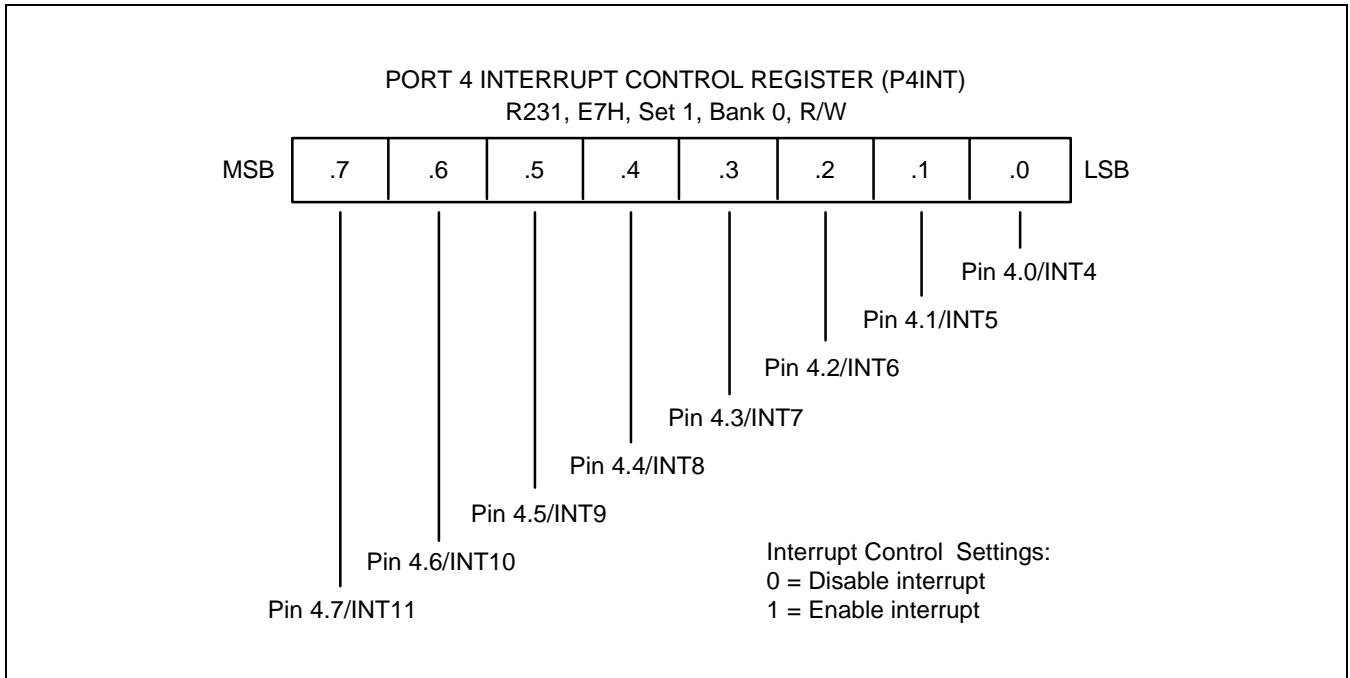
PORT 4 INTERRUPT CONTROL REGISTER (P4INT)
R231, E7H, Set 1, Bank 0, R/W

| MSB | .7 | .6 | .5 | .4 | .3 | .2 | .1 | .0 | LSB |
|---|---|---|---|---|---|---|---|---|---|

Pin 4.0/INT4
Pin 4.1/INT5
Pin 4.2/INT6
Pin 4.3/INT7
Pin 4.4/INT8
Pin 4.5/INT9
Pin 4.6/INT10
Pin 4.7/INT11

Interrupt Control Settings:
0 = Disable interrupt
1 = Enable interrupt